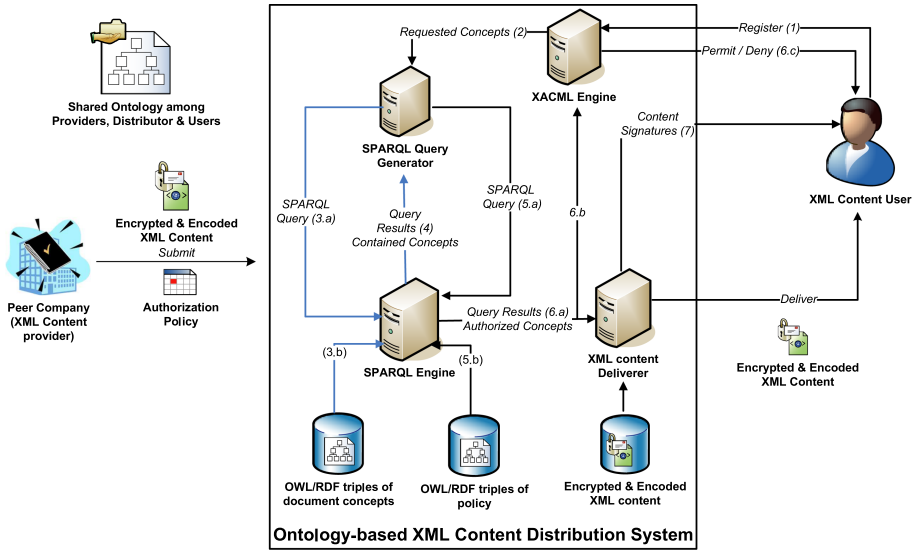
Shared Ontology among Providers, Distributor & Users

Encrypted & Encoded XML Content

Submit

Authorization Policy

Peer Company (XML Content provider)

Requested Concepts (2)

SPARQL Query Generator

SPARQL Query (3.a)

Query Results (4) Contained Concepts

SPARQL Query (5.a)

SPARQL Engine

(3.b)

(5.b)

OWL/RDF triples of document concepts

OWL/RDF triples of policy

XACML Engine

6.b

Query Results (6.a) Authorized Concepts

XML content Deliverer

Encrypted & Encoded XML content

Register (1)

Permit / Deny (6.c)

Content Signatures (7)

XML Content User

Deliver

Encrypted & Encoded XML Content

Ontology-based XML Content Distribution System